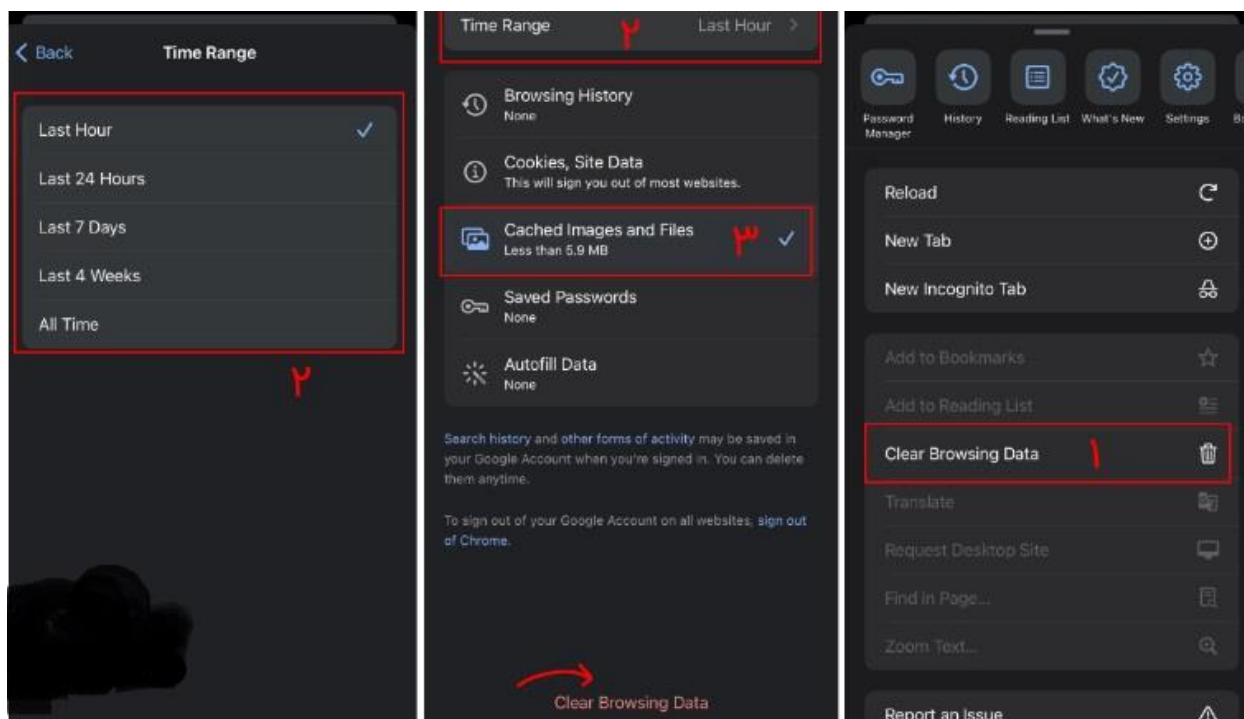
Back Time Range

Last Hour

Last 24 Hours

Last 7 Days

Last 4 Weeks

All Time

۲

Time Range ۲ Last Hour

Browsing History
None

Cookies, Site Data
This will sign you out of most websites.

Cached Images and Files ۳
Less than 5.9 MB

Saved Passwords
None

Autofill Data
None

Search history and other forms of activity may be saved in your Google Account when you're signed in. You can delete them anytime.

To sign out of your Google Account on all websites, sign out of Chrome.

Clear Browsing Data

Password Manager History Reading List What's New Settings

Reload

New Tab

New Incognito Tab

Add to Bookmarks

Add to Reading List

Clear Browsing Data ۱

Translate

Request Desktop Site

Find in Page...

Zoom Text...

Report an Issue